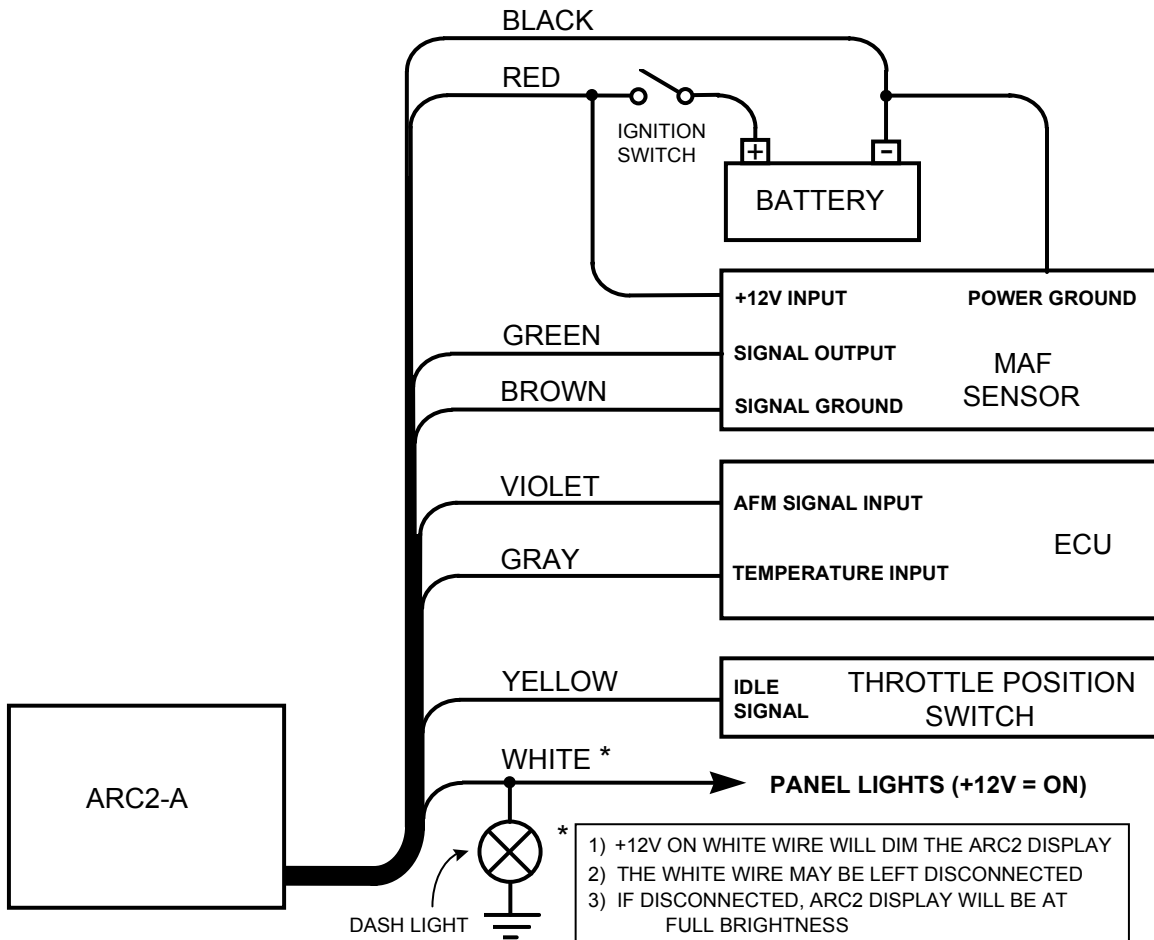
BLACK

RED

IGNITION SWITCH

+

-

BATTERY

+12V INPUT

POWER GROUND

GREEN

SIGNAL OUTPUT

MAF SENSOR

BROWN

SIGNAL GROUND

VIOLET

AFM SIGNAL INPUT

ECU

GRAY

TEMPERATURE INPUT

YELLOW

IDLE SIGNAL

THROTTLE POSITION SWITCH

ARC2-A

WHITE *

PANEL LIGHTS (+12V = ON)

*
1) +12V ON WHITE WIRE WILL DIM THE ARC2 DISPLAY
2) THE WHITE WIRE MAY BE LEFT DISCONNECTED
3) IF DISCONNECTED, ARC2 DISPLAY WILL BE AT FULL BRIGHTNESS

DASH LIGHT